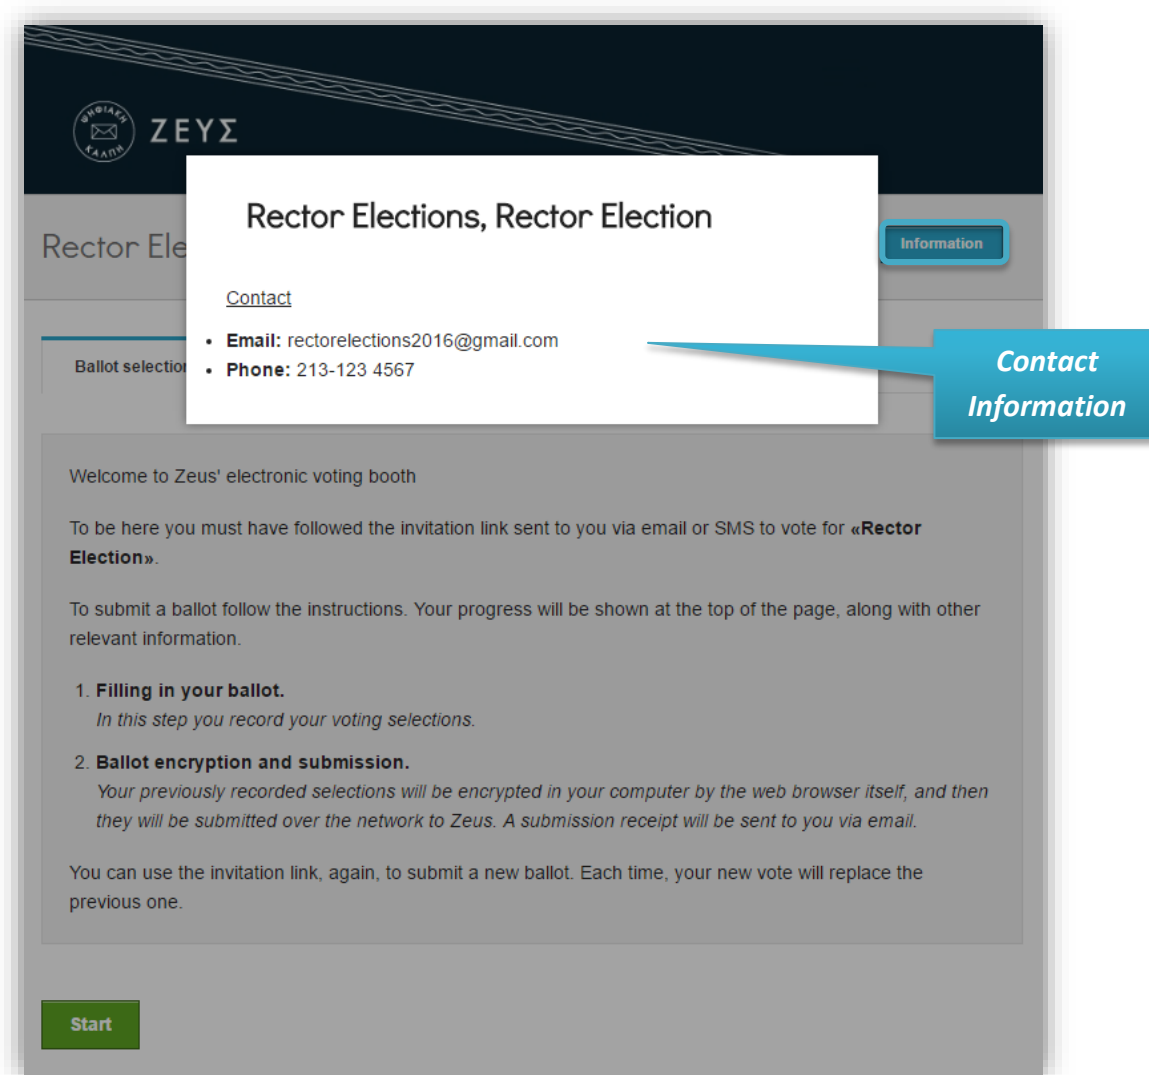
ΨΗΦΙΑΚΗ ΚΑΛΠΗ ΖΕΥΣ

Rector Ele

Rector Elections, Rector Election

Information

Contact

- **Email:** rectorelections2016@gmail.com
- **Phone:** 213-123 4567

Contact Information

Ballot selectio

Welcome to Zeus' electronic voting booth

To be here you must have followed the invitation link sent to you via email or SMS to vote for **«Rector Election»**.

To submit a ballot follow the instructions. Your progress will be shown at the top of the page, along with other relevant information.

1. **Filling in your ballot.**
*In this step you record your voting selections.*

2. **Ballot encryption and submission.**
*Your previously recorded selections will be encrypted in your computer by the web browser itself, and then they will be submitted over the network to Zeus. A submission receipt will be sent to you via email.*

You can use the invitation link, again, to submit a new ballot. Each time, your new vote will replace the previous one.

Start